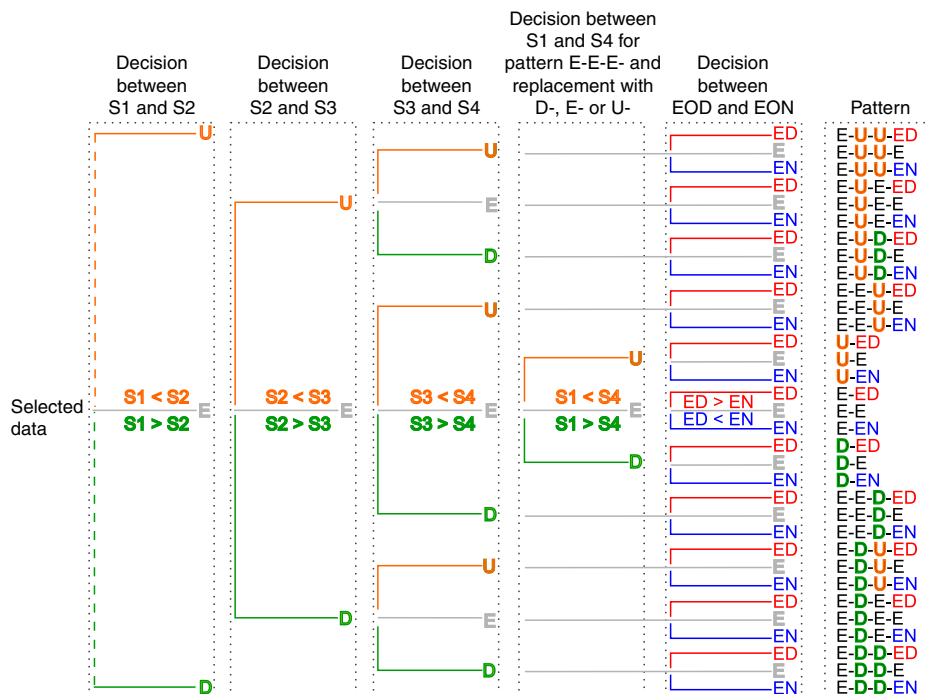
Decision between S1 and S2

Decision between S2 and S3

Decision between S3 and S4

Decision between S1 and S4 for pattern E-E-E- and replacement with D-, E- or U-

Decision between EOD and EON

Pattern

Selected data

U
E
D
S1 < S2
S1 > S2

U
E
D
S2 < S3
S2 > S3

U
E
D
U
E
D
U
E
D
S3 < S4
S3 > S4

U
E
D
S1 < S4
S1 > S4

ED
E
EN
ED > EN
ED < EN

E-U-U-ED
E-U-U-E
E-U-U-EN
E-U-E-ED
E-U-E-E
E-U-E-EN
E-U-D-ED
E-U-D-E
E-U-D-EN
E-E-U-ED
E-E-U-E
E-E-U-EN
U-ED
U-E
U-EN
E-ED
E-E
E-EN
D-ED
D-E
D-EN
E-E-D-ED
E-E-D-E
E-E-D-EN
E-D-U-ED
E-D-U-E
E-D-U-EN
E-D-E-ED
E-D-E-E
E-D-E-EN
E-D-D-ED
E-D-D-E
E-D-D-EN